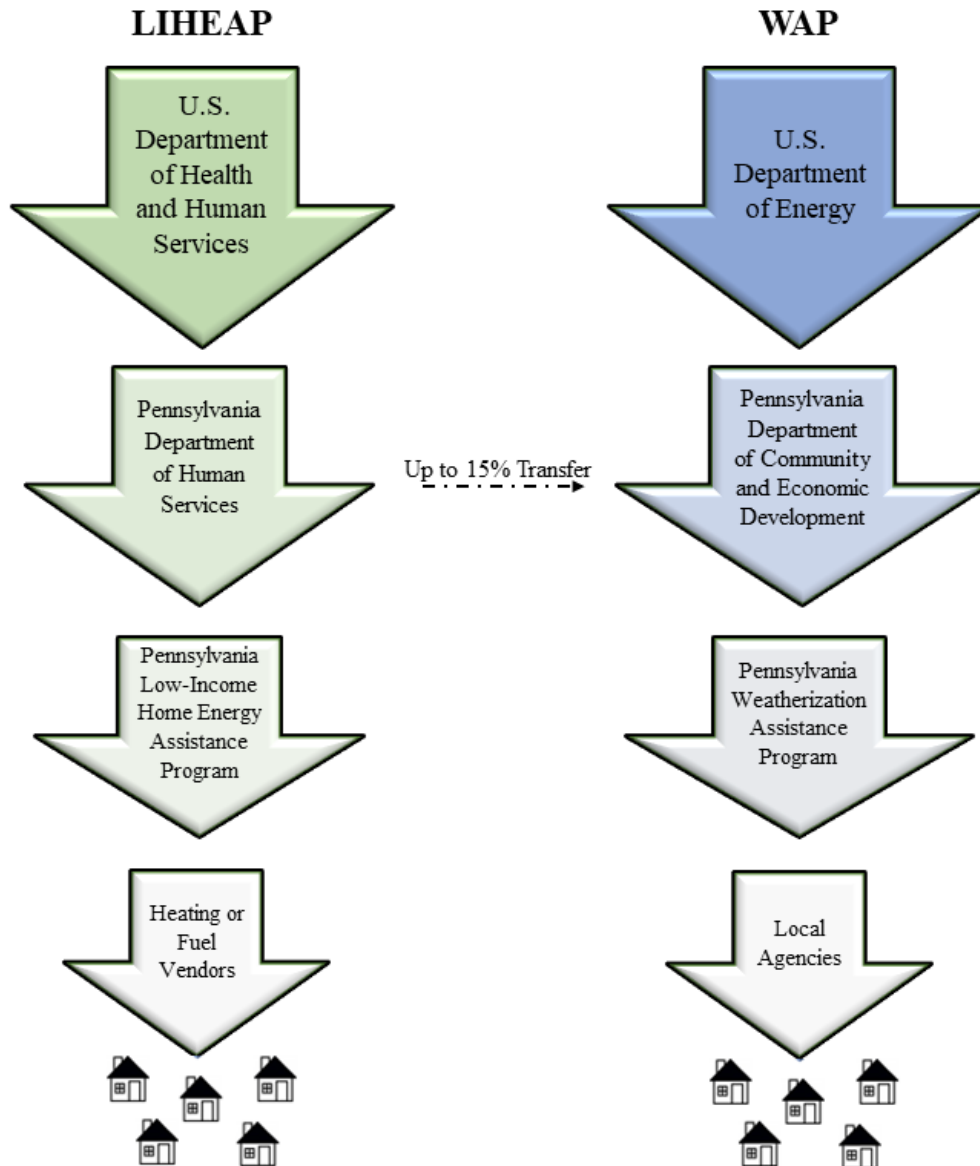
LIHEAP

U.S. Department of Health and Human Services

Pennsylvania Department of Human Services

Pennsylvania Low-Income Home Energy Assistance Program

Heating or Fuel Vendors

Up to 15% Transfer

WAP

U.S. Department of Energy

Pennsylvania Department of Community and Economic Development

Pennsylvania Weatherization Assistance Program

Local Agencies